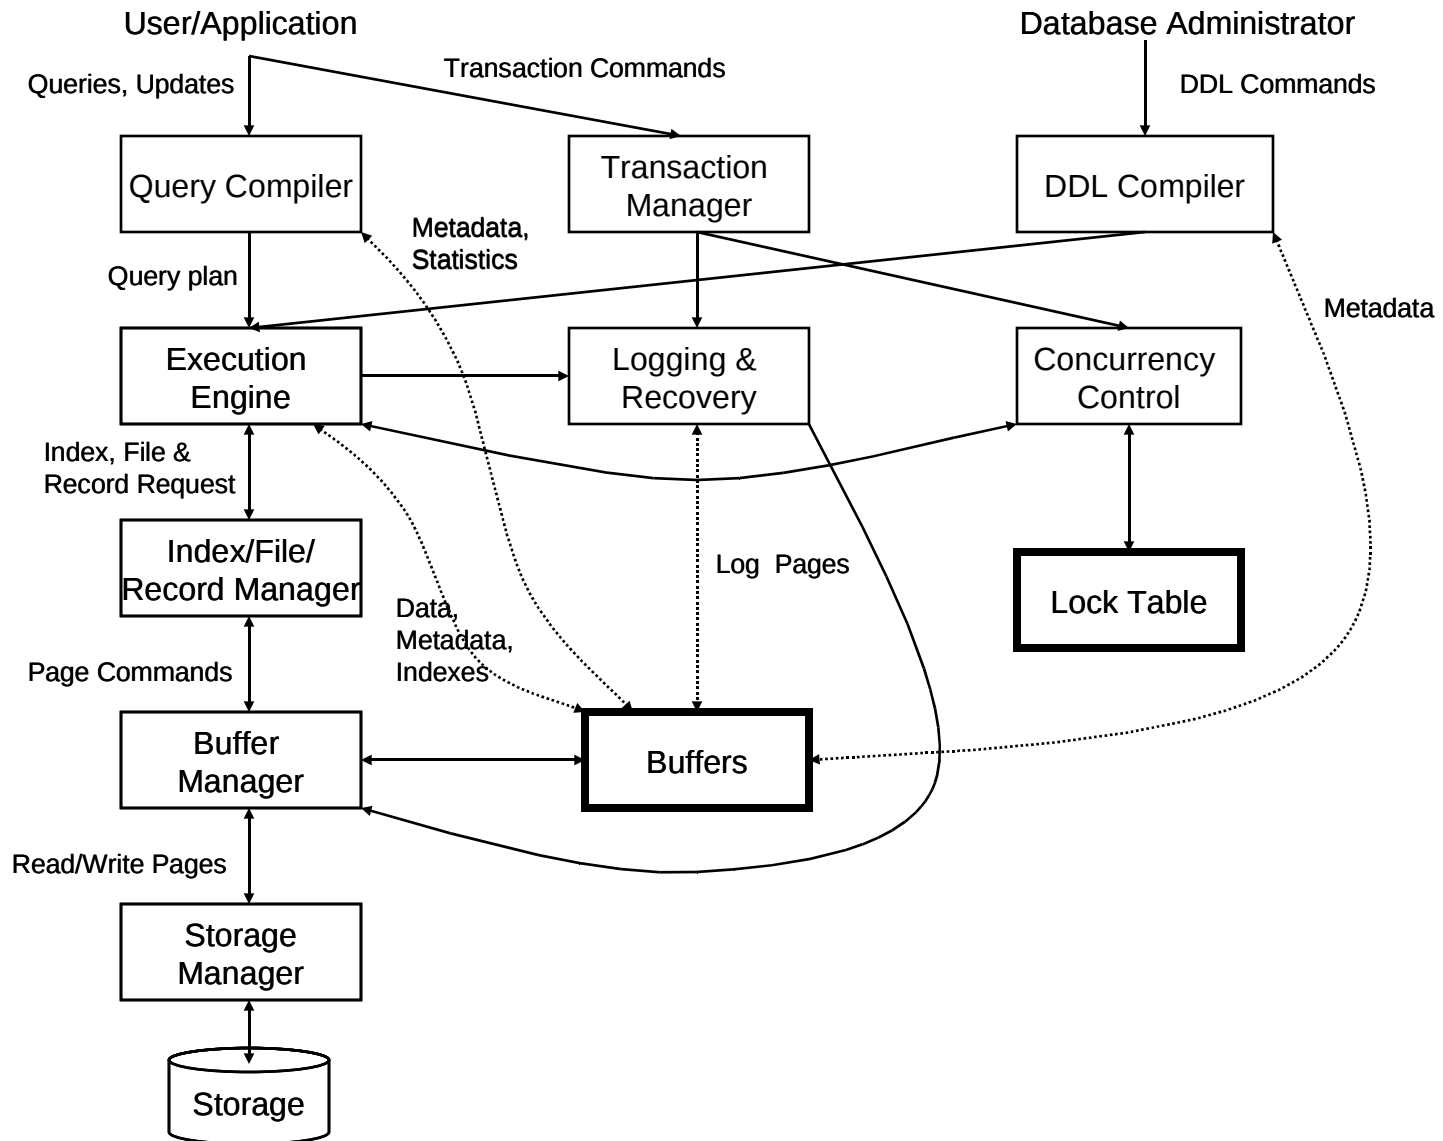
User/Application

Database Administrator

Queries, Updates

Transaction Commands

DDL Commands

Query Compiler

Transaction Manager

DDL Compiler

Metadata, Statistics

Query plan

Metadata

Execution Engine

Logging & Recovery

Concurrency Control

Index, File & Record Request

Index/File/ Record Manager

Log Pages

Lock Table

Data, Metadata, Indexes

Page Commands

Buffer Manager

Buffers

Read/Write Pages

Storage Manager

Storage